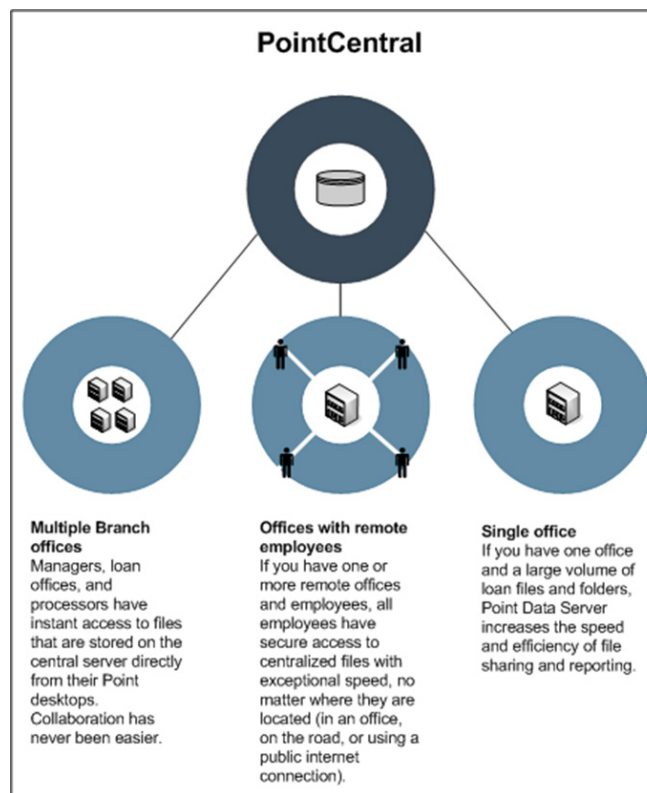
PointCentral

**Multiple Branch offices**
Managers, loan offices, and processors have instant access to files that are stored on the central server directly from their Point desktops. Collaboration has never been easier.

**Offices with remote employees**
If you have one or more remote offices and employees, all employees have secure access to centralized files with exceptional speed, no matter where they are located (in an office, on the road, or using a public internet connection).

**Single office**
If you have one office and a large volume of loan files and folders, Point Data Server increases the speed and efficiency of file sharing and reporting.